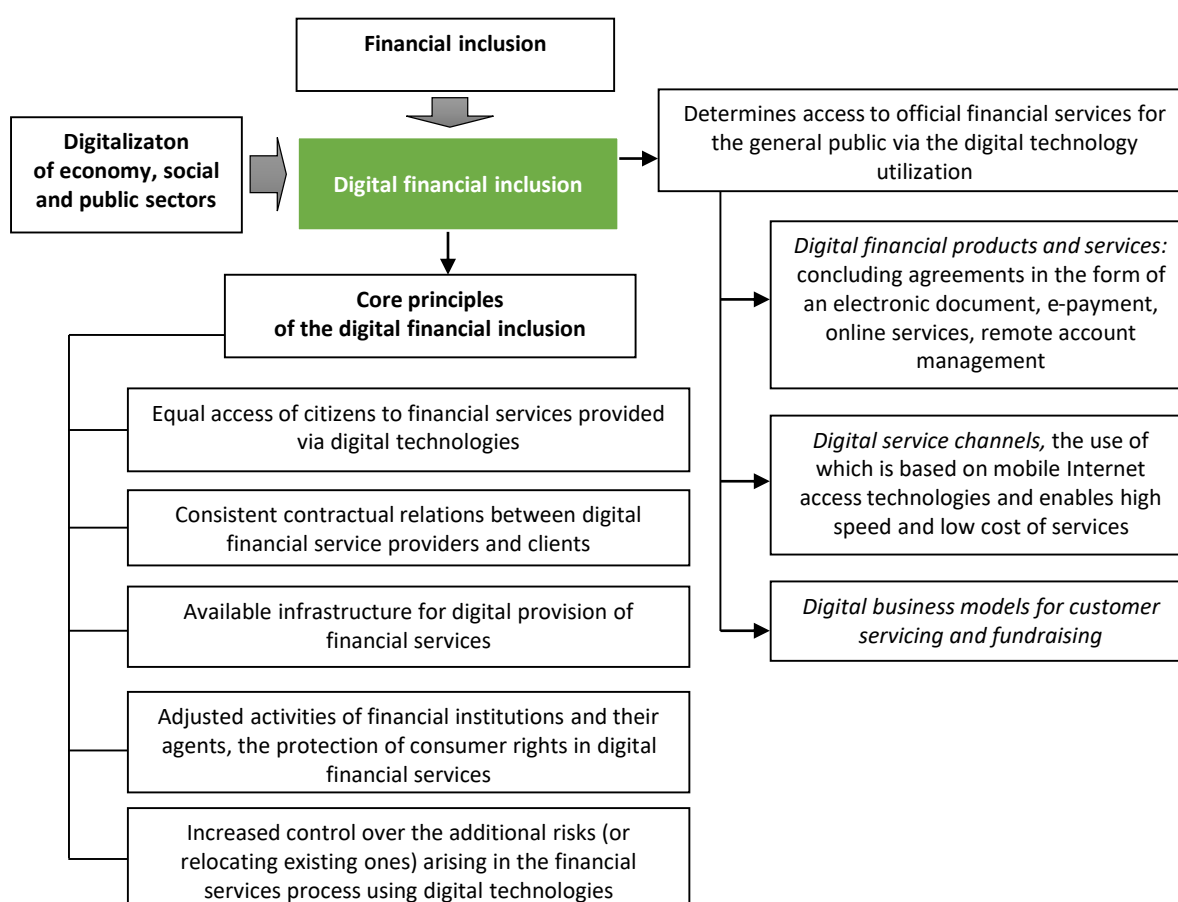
Financial inclusion

Digitalizaton of economy, social and public sectors

Digital financial inclusion

Determines access to official financial services for the general public via the digital technology utilization

Core principles of the digital financial inclusion

Digital financial products and services: concluding agreements in the form of an electronic document, e-payment, online services, remote account management

Equal access of citizens to financial services provided via digital technologies

Digital service channels, the use of which is based on mobile Internet access technologies and enables high speed and low cost of services

Consistent contractual relations between digital financial service providers and clients

Available infrastructure for digital provision of financial services

Digital business models for customer servicing and fundraising

Adjusted activities of financial institutions and their agents, the protection of consumer rights in digital financial services

Increased control over the additional risks (or relocating existing ones) arising in the financial services process using digital technologies